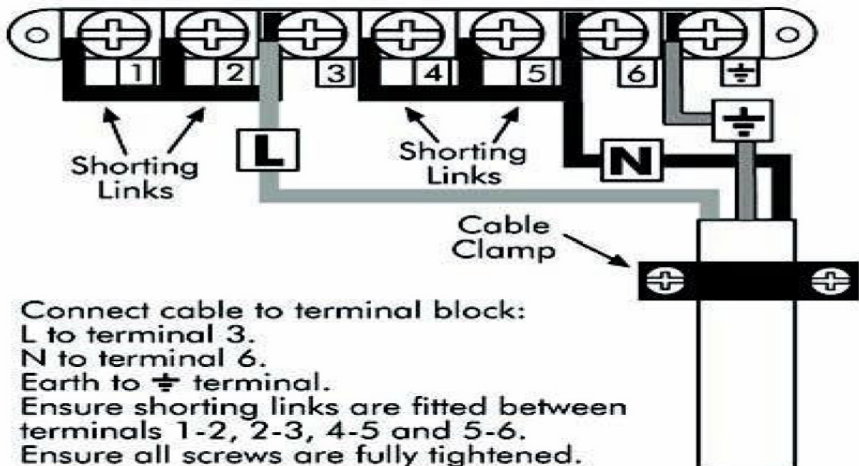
1 2 3 4 5 6 ⏚

Shorting Links

L

Shorting Links

N

⏚

Cable Clamp

Connect cable to terminal block:
L to terminal 3.
N to terminal 6.
Earth to ⏚ terminal.
Ensure shorting links are fitted between terminals 1-2, 2-3, 4-5 and 5-6.
Ensure all screws are fully tightened.